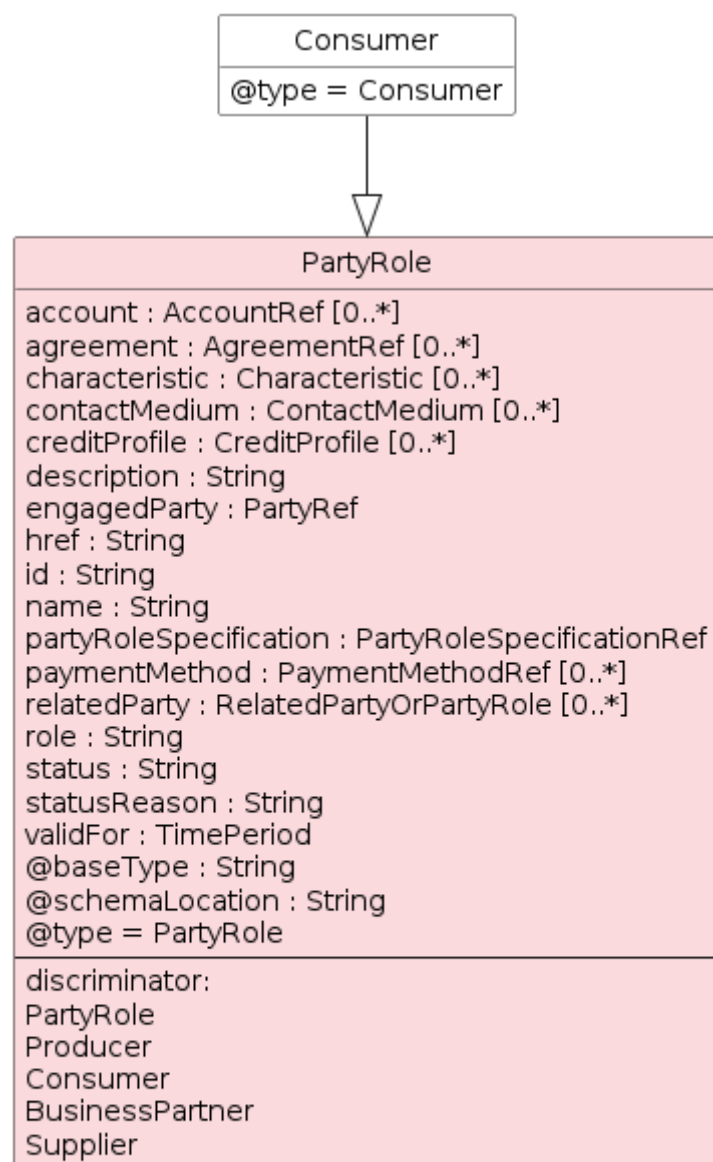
Consumer

@type = Consumer

PartyRole

account : AccountRef [0..*]
agreement : AgreementRef [0..*]
characteristic : Characteristic [0..*]
contactMedium : ContactMedium [0..*]
creditProfile : CreditProfile [0..*]
description : String
engagedParty : PartyRef
href : String
id : String
name : String
partyRoleSpecification : PartyRoleSpecificationRef
paymentMethod : PaymentMethodRef [0..*]
relatedParty : RelatedPartyOrPartyRole [0..*]
role : String
status : String
statusReason : String
validFor : TimePeriod
@baseType : String
@schemaLocation : String
@type = PartyRole

discriminator:
PartyRole
Producer
Consumer
BusinessPartner
Supplier